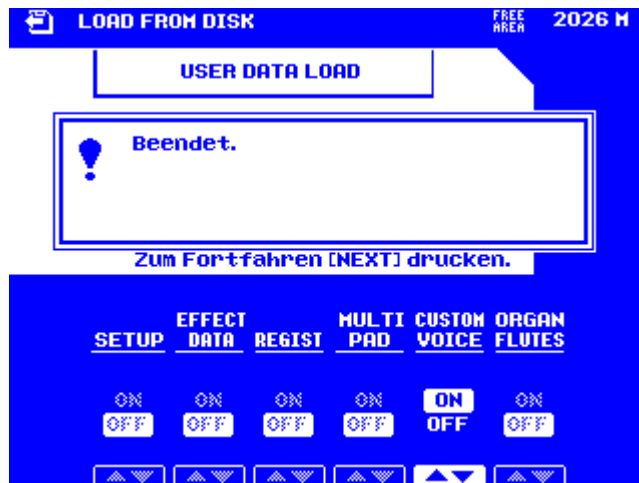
LOAD FROM DISK

FREE AREA 2026 M

USER DATA LOAD

Beendet.

Zum Fortfahren [NEXT] drucken.

SETUP

EFFECT DATA

REGIST

MULTI PAD

CUSTOM VOICE

ORGAN FLUTES

ON
OFF

ON
OFF

ON
OFF

ON
OFF

ON
OFF

ON
OFF